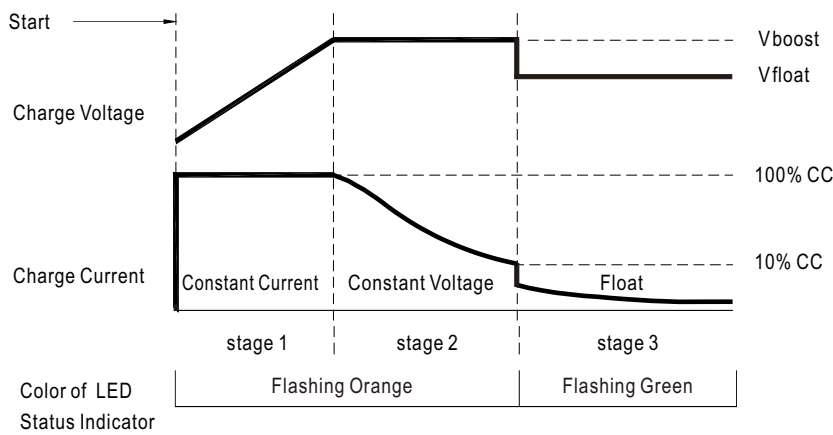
Start

Vboost

Vfloat

Charge Voltage

100% CC

10% CC

Charge Current

Constant Current

Constant Voltage

Float

stage 1

stage 2

stage 3

Color of LED Status Indicator

Flashing Orange

Flashing Green